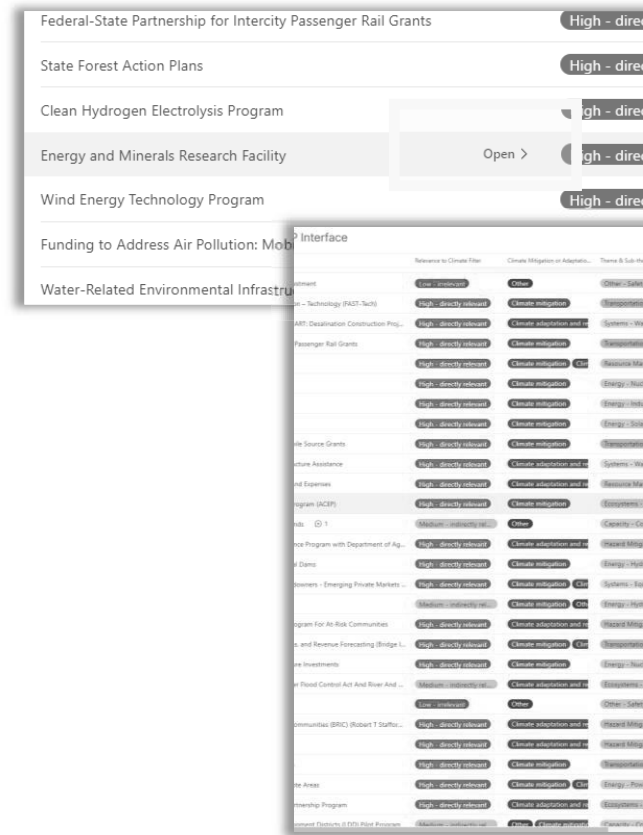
Federal-State Partnership for Intercity Passenger Rail Grants | High - direc

State Forest Action Plans | High - direc

Clean Hydrogen Electrolysis Program | gh - direc

Energy and Minerals Research Facility | Open > | gh - direc

Wind Energy Technology Program | High - direc

Funding to Address Air Pollution: Mob

Water-Related Environmental Infrastru

P Interface

| | Relevance to Climate Filter | Climate Mitigation or Adaptatio... | Theme & Sub-the |
|---|---|---|---|
| stment | Low - irrelevant | Other | Other - Safet |
| n – Technology (FAST-Tech) | High - directly relevant | Climate mitigation | Transportatio |
| ART: Desalination Construction Proj... | High - directly relevant | Climate adaptation and re | Systems - Wa |
| Passenger Rail Grants | High - directly relevant | Climate mitigation | Transportatio |
| | High - directly relevant | Climate mitigation Clim | Resource Ma |
| | High - directly relevant | Climate mitigation | Energy - Nuc |
| | High - directly relevant | Climate mitigation | Energy - Indu |
| | High - directly relevant | Climate mitigation | Energy - Sola |
| ile Source Grants | High - directly relevant | Climate mitigation | Transportatio |
| cture Assistance | High - directly relevant | Climate adaptation and re | Systems - Wa |
| nd Expenses | High - directly relevant | Climate adaptation and re | Resource Ma |
| ogram (ACEP) | High - directly relevant | Climate mitigation | Ecosystems - |
| nds 1 | Medium - indirectly rel... | Other | Capacity - Co |
| nce Program with Department of Ag... | High - directly relevant | Climate adaptation and re | Hazard Mitig |
| l Dams | High - directly relevant | Climate mitigation | Energy - Hyd |
| owners - Emerging Private Markets ... | High - directly relevant | Climate mitigation Clim | Systems - Eq |
| | Medium - indirectly rel... | Climate mitigation Oth | Energy - Hyd |
| gram For At-Risk Communities | High - directly relevant | Climate adaptation and re | Hazard Mitig |
| s, and Revenue Forecasting (Bridge I... | High - directly relevant | Climate mitigation Clim | Transportatio |
| re Investments | High - directly relevant | Climate mitigation | Energy - Nuc |
| r Flood Control Act And River And ... | Medium - indirectly rel... | Climate adaptation and re | Ecosystems - |
| | Low - irrelevant | Other | Other - Safet |
| ommunities (BRIC) (Robert T Staffor... | High - directly relevant | Climate adaptation and re | Hazard Mitig |
| | High - directly relevant | Climate adaptation and re | Hazard Mitig |
| | High - directly relevant | Climate mitigation | Transportatio |
| te Areas | High - directly relevant | Climate mitigation Clim | Energy - Pow |
| rtnership Program | High - directly relevant | Climate adaptation and re | Ecosystems - |
| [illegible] | Medium - indirectly rel... | Other Climate mitigati | Capacity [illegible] |